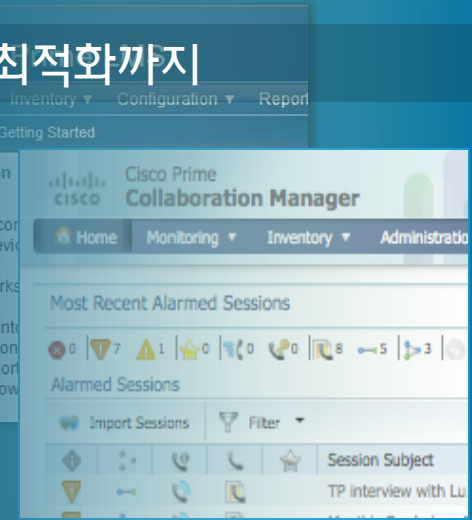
최적화까지

Inventory ▼ Configuration ▼ Repor

Getting Started

n

co
vi

rks

nt
on
or
ow

Cisco Prime
Collaboration Manager

Home Monitoring ▼ Inventory ▼ Administratio

Most Recent Alarmed Sessions

0 7 1 0 0 0 8 5 3

Alarmed Sessions

Import Sessions Filter ▼

Session Subject

TP interview with Lu